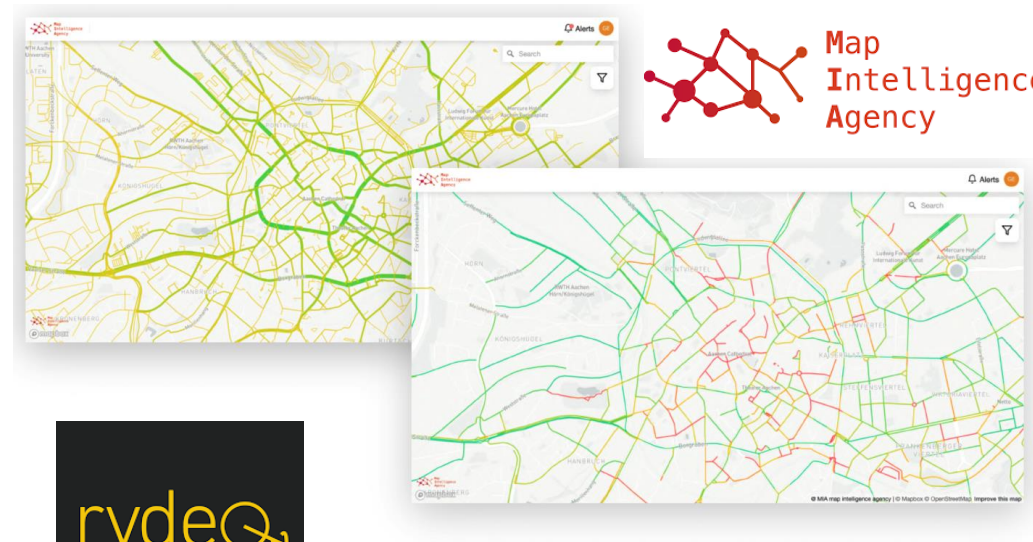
Map Intelligence Agency

Alerts

Search

KÖNIGSHÜGEL

HANBRUCH

RWTH Aachen

Aachen Cathedral

Map Intelligence Agency

Alerts

Search

HÖRN

RWTH Aachen Horn/Königshügel

KÖNIGSHÜGEL

HANBRUCH

Aachen Cathedral

Theater Aachen

FRANKENBERGER VIERTEL

© MIA map intelligence agency | © Mapbox © OpenStreetMap Improve this map

Map
Intelligence
Agency

rydeQ